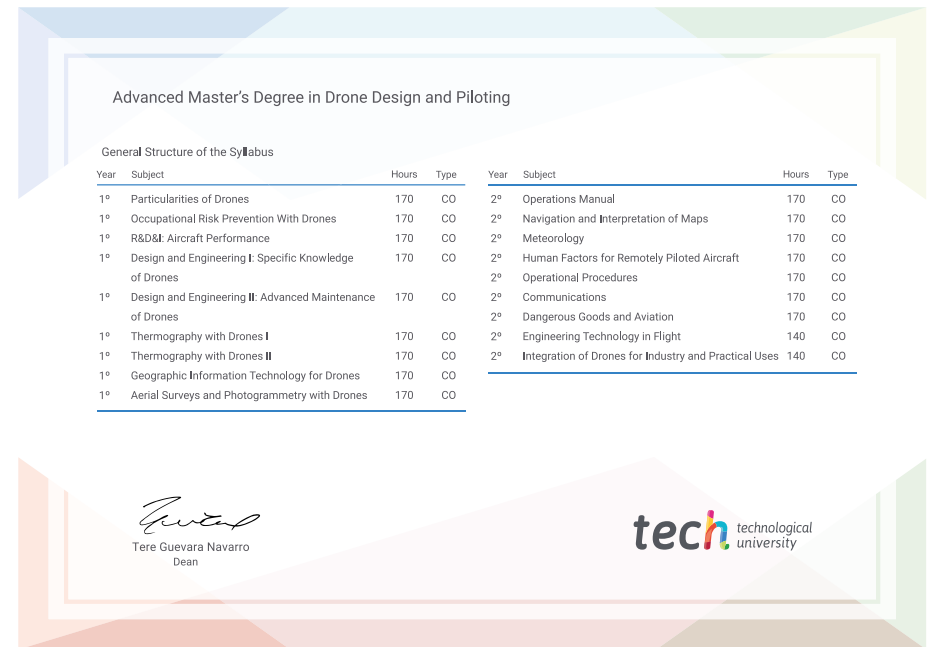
Advanced Master’s Degree in Drone Design and Piloting

General Structure of the Syllabus

| Year | Subject | Hours | Type |
|---|---|---|---|
| 1º | Particularities of Drones | 170 | CO |
| 1º | Occupational Risk Prevention With Drones | 170 | CO |
| 1º | R&D&I: Aircraft Performance | 170 | CO |
| 1º | Design and Engineering I: Specific Knowledge of Drones | 170 | CO |
| 1º | Design and Engineering II: Advanced Maintenance of Drones | 170 | CO |
| 1º | Thermography with Drones I | 170 | CO |
| 1º | Thermography with Drones II | 170 | CO |
| 1º | Geographic Information Technology for Drones | 170 | CO |
| 1º | Aerial Surveys and Photogrammetry with Drones | 170 | CO |

| Year | Subject | Hours | Type |
|---|---|---|---|
| 2º | Operations Manual | 170 | CO |
| 2º | Navigation and Interpretation of Maps | 170 | CO |
| 2º | Meteorology | 170 | CO |
| 2º | Human Factors for Remotely Piloted Aircraft | 170 | CO |
| 2º | Operational Procedures | 170 | CO |
| 2º | Communications | 170 | CO |
| 2º | Dangerous Goods and Aviation | 170 | CO |
| 2º | Engineering Technology in Flight | 140 | CO |
| 2º | Integration of Drones for Industry and Practical Uses | 140 | CO |

Tere Guevara Navarro
Dean

tech technological university